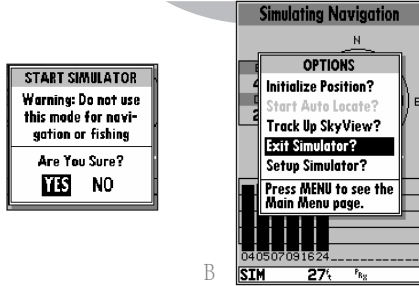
START SIMULATOR
Warning: Do not use this mode for navigation or fishing
Are You Sure?
YES NO

Simulating Navigation
N
OPTIONS
Initialize Position?
Start Auto Locate?
Track Up SkyView?
Exit Simulator?
Setup Simulator?
Press MENU to see the Main Menu page.
04050709162
B
SIM 27
E